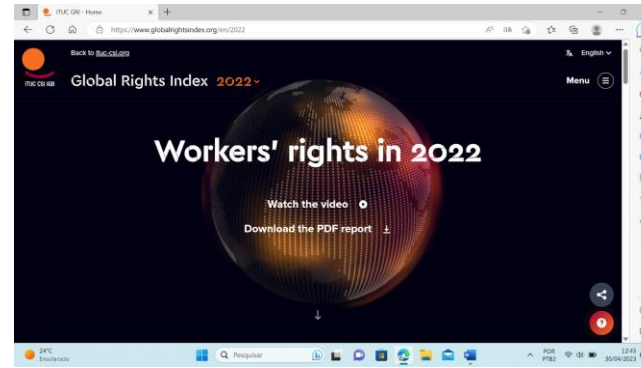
ITUC GRI - Home

https://www.globalrightsindex.org/en/2022

Back to ituc-csi.org

English

ITUC CSI IGB

Global Rights Index 2022

Menu

Workers' rights in 2022

Watch the video

Download the PDF report

24°C
Ensolarado

Pesquisar

POR
PTB2

12:45
30/04/2023